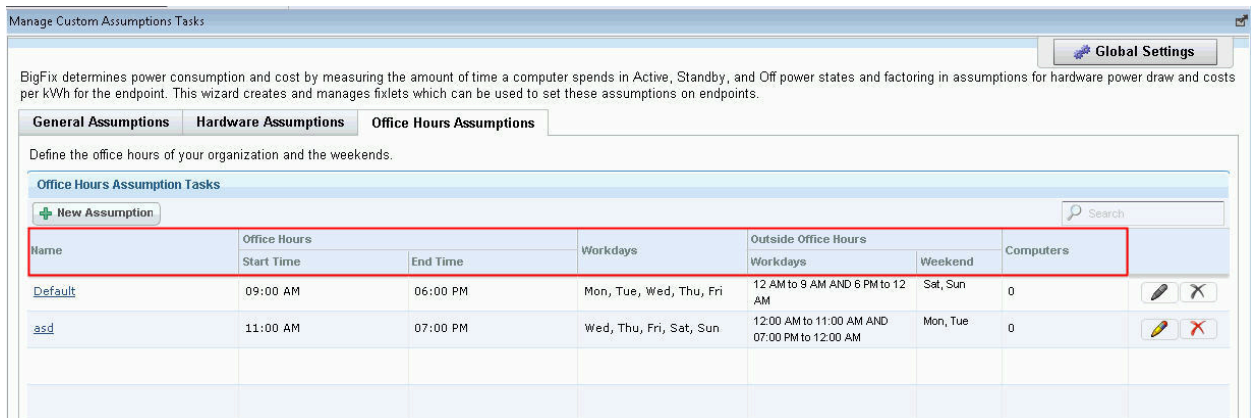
Manage Custom Assumptions Tasks

Global Settings

BigFix determines power consumption and cost by measuring the amount of time a computer spends in Active, Standby, and Off power states and factoring in assumptions for hardware power draw and costs per kWh for the endpoint. This wizard creates and manages fixlets which can be used to set these assumptions on endpoints.

General Assumptions | Hardware Assumptions | Office Hours Assumptions

Define the office hours of your organization and the weekends.

Office Hours Assumption Tasks

New Assumption

Search

| Name | Office Hours Start Time | Office Hours End Time | Workdays | Outside Office Hours Workdays | Outside Office Hours Weekend | Computers |
|---|---|---|---|---|---|---|
| Default | 09:00 AM | 06:00 PM | Mon, Tue, Wed, Thu, Fri | 12 AM to 9 AM AND 6 PM to 12 AM | Sat, Sun | 0 |
| asd | 11:00 AM | 07:00 PM | Wed, Thu, Fri, Sat, Sun | 12:00 AM to 11:00 AM AND 07:00 PM to 12:00 AM | Mon, Tue | 0 |